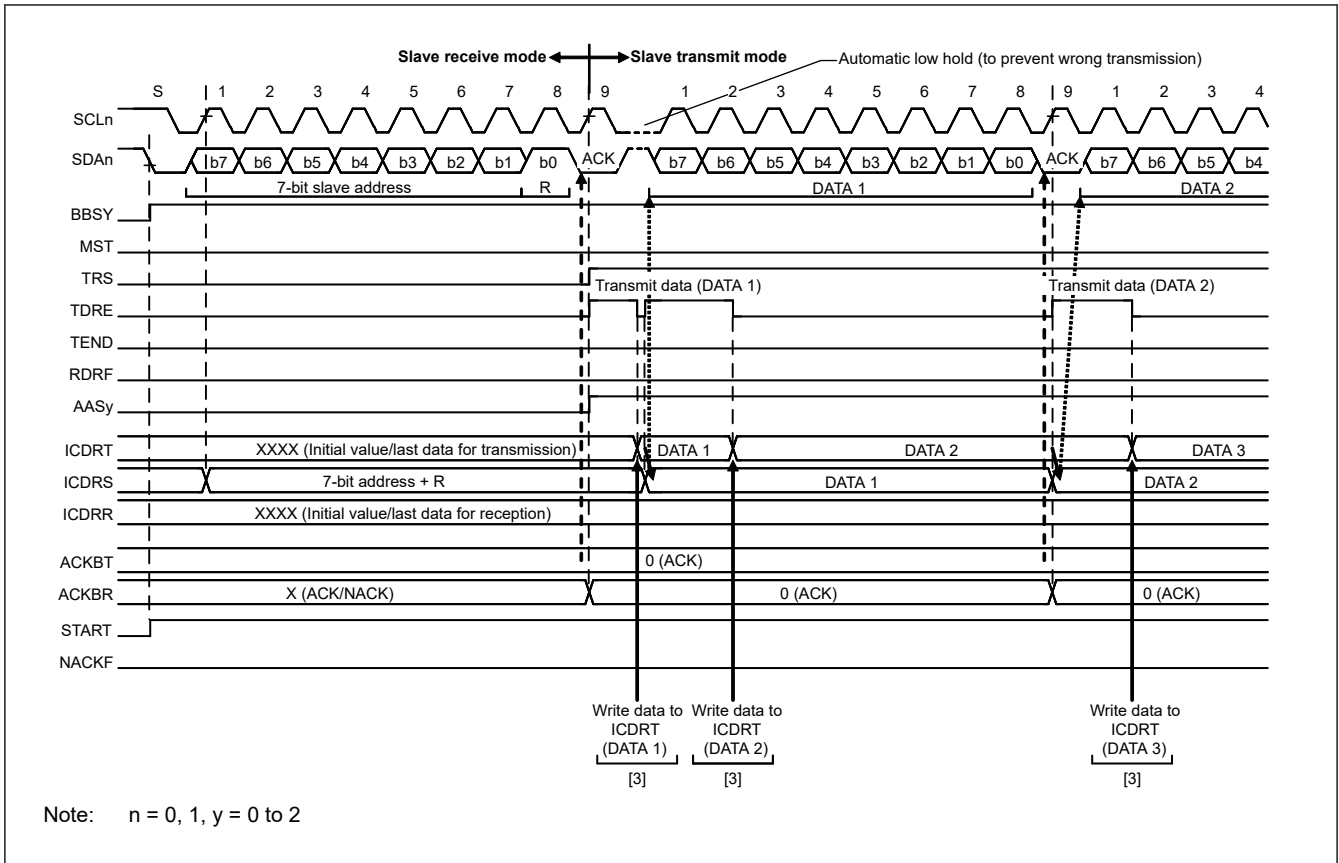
Slave receive mode
Slave transmit mode
Automatic low hold (to prevent wrong transmission)

S 1 2 3 4 5 6 7 8 9 1 2 3 4 5 6 7 8 9 1 2 3 4

SCLn
SDAn
b7 b6 b5 b4 b3 b2 b1 b0 ACK b7 b6 b5 b4 b3 b2 b1 b0 ACK b7 b6 b5 b4
7-bit slave address
R
DATA 1
DATA 2
BBSY
MST
TRS
Transmit data (DATA 1)
Transmit data (DATA 2)
TDRE
TEND
RDRF
AASy
ICDRT
XXXX (Initial value/last data for transmission)
DATA 1
DATA 2
DATA 3
ICDRS
7-bit address + R
DATA 1
DATA 2
ICDRR
XXXX (Initial value/last data for reception)
ACKBT
0 (ACK)
ACKBR
X (ACK/NACK)
0 (ACK)
0 (ACK)
START
NACKF

Write data to ICDRT (DATA 1)
[3]
Write data to ICDRT (DATA 2)
[3]
Write data to ICDRT (DATA 3)
[3]

Note: n = 0, 1, y = 0 to 2